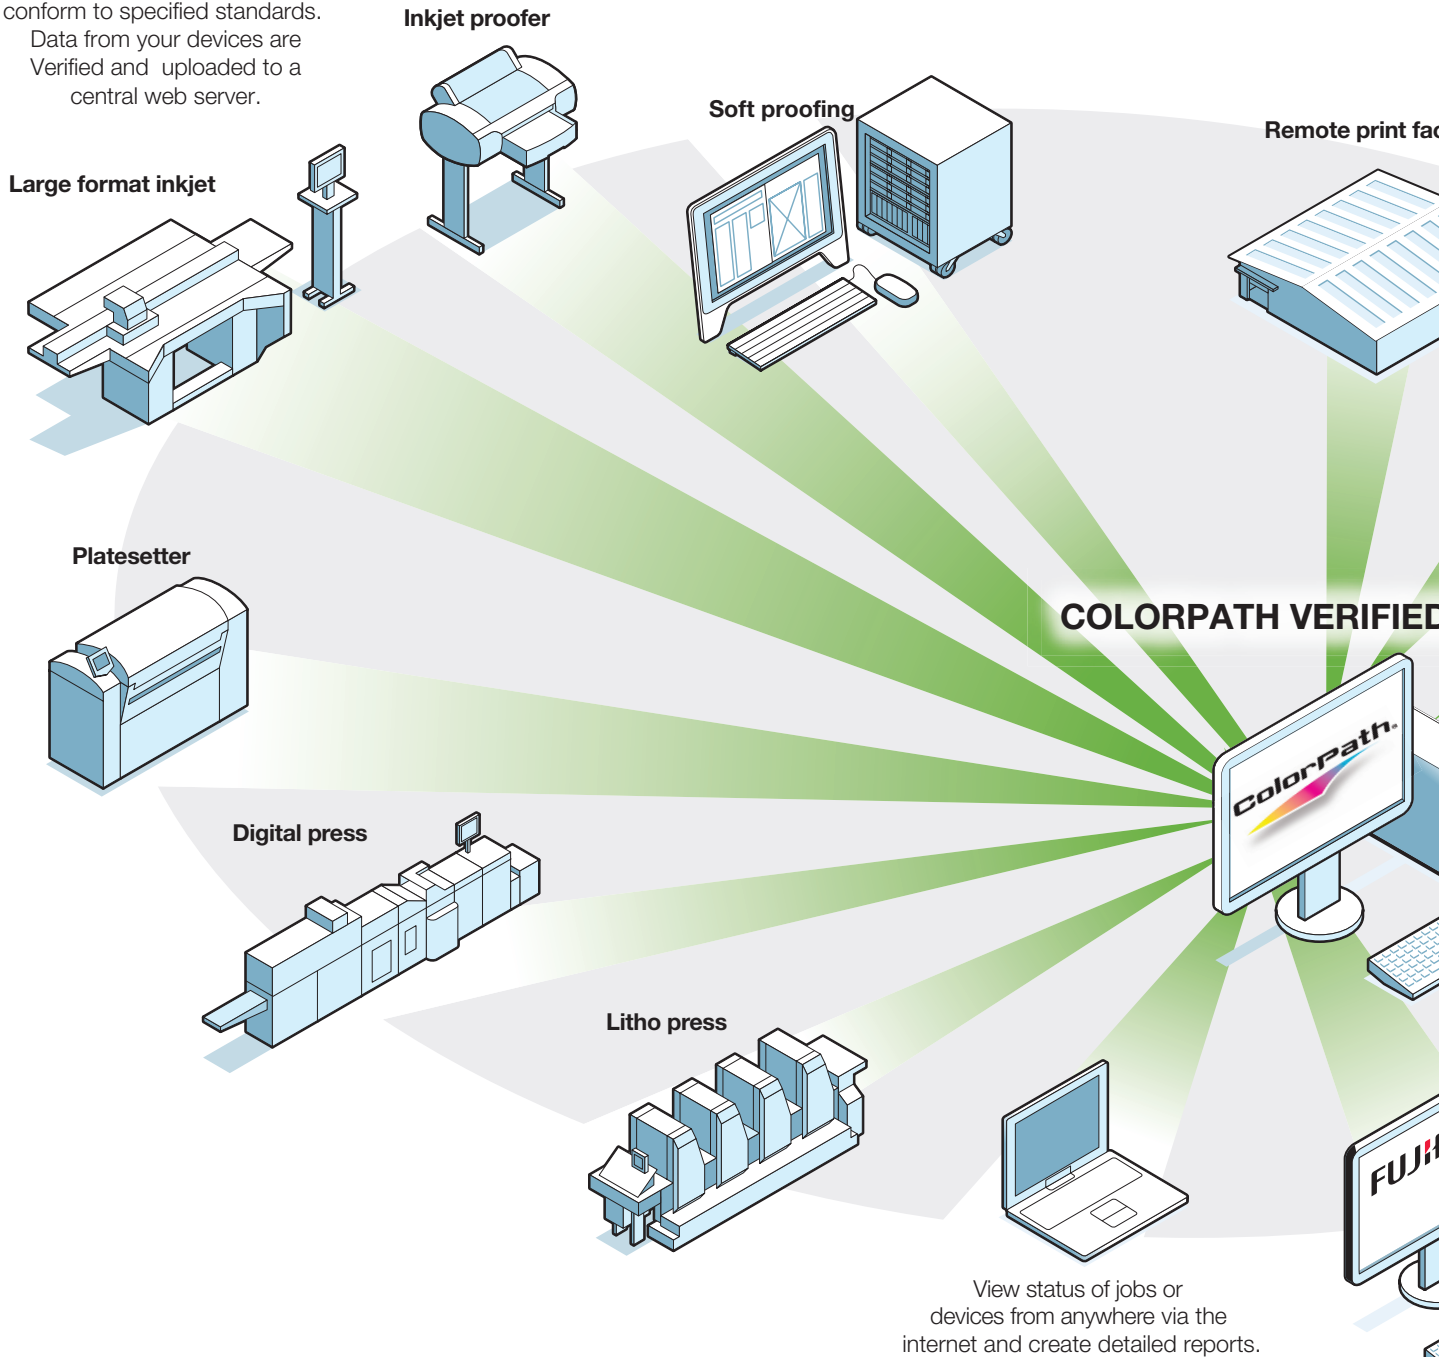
conform to specified standards. Data from your devices are Verified and uploaded to a central web server.

Inkjet proofer

Soft proofing

Remote print fac

Large format inkjet

Platesetter

COLORPATH VERIFIED

ColorPath.

Digital press

Litho press

FUJI

View status of jobs or devices from anywhere via the internet and create detailed reports.